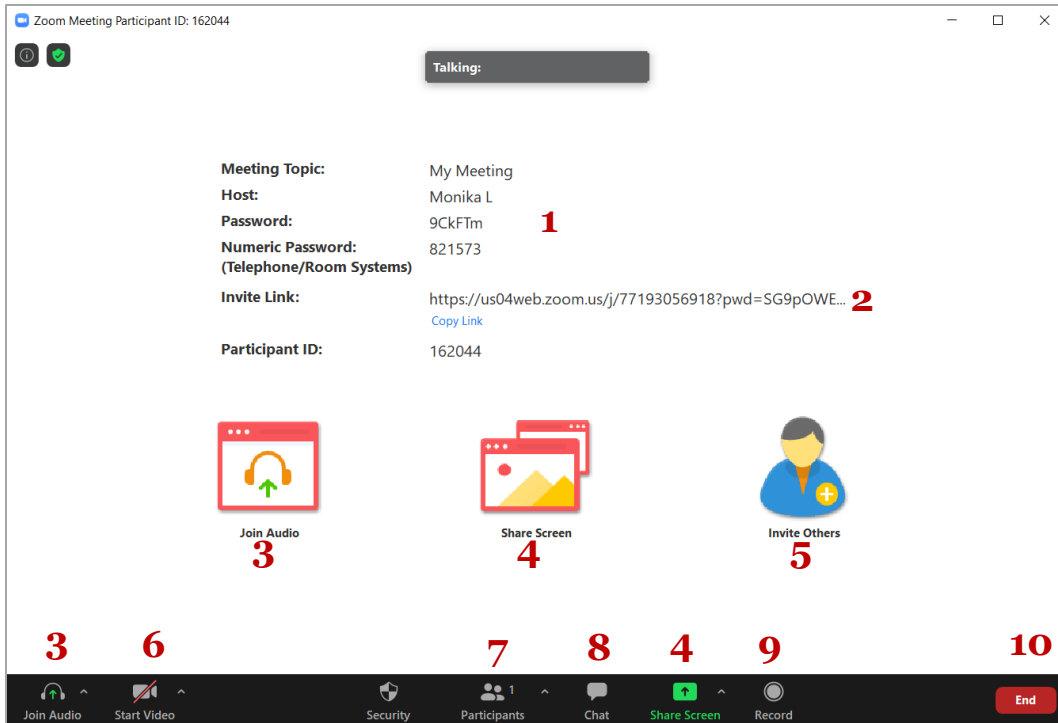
Zoom Meeting Participant ID: 162044

Talking:

| Meeting Topic: | My Meeting |
|---|---|
| Host: | Monika L |
| Password: | 9CkFTm |
| Numeric Password: (Telephone/Room Systems) | 821573 |
| Invite Link: | https://us04web.zoom.us/j/77193056918?pwd=SG9pOWE... |
| | Copy Link |
| Participant ID: | 162044 |

1

2

Join Audio
3

Share Screen
4

Invite Others
5

3 6 7 8 4 9 10

Join Audio Start Video Security Participants 1 Chat Share Screen Record End